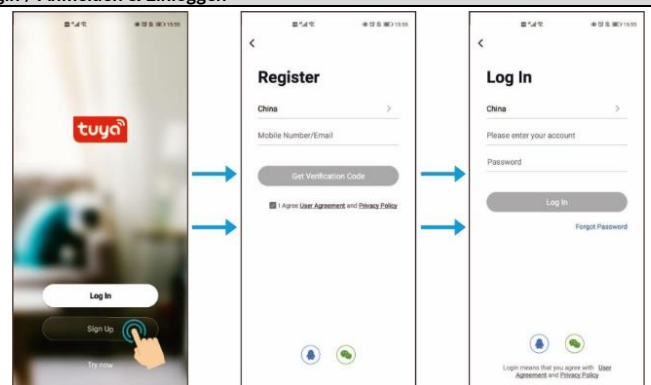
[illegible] Anmelden & Einloggen

tuya

Log In

Sign Up

Try now

<

Register

China >

Mobile Number/Email

Get Verification Code

I Agree User Agreement and Privacy Policy

<

Log In

China >

Please enter your account

Password

Log In

Forgot Password

Login means that you agree with User Agreement and Privacy Policy